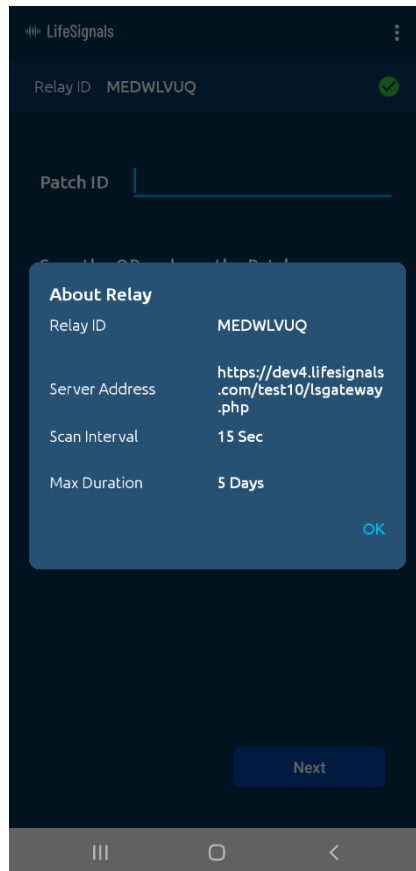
LifeSignals

Relay ID MEDWLVUQ

Patch ID

About Relay

| Relay ID | MEDWLVUQ |
|---|---|
| Server Address | https://dev4.lifesignals.com/test10/lsgateway.php |
| Scan Interval | 15 Sec |
| Max Duration | 5 Days |

OK

Next